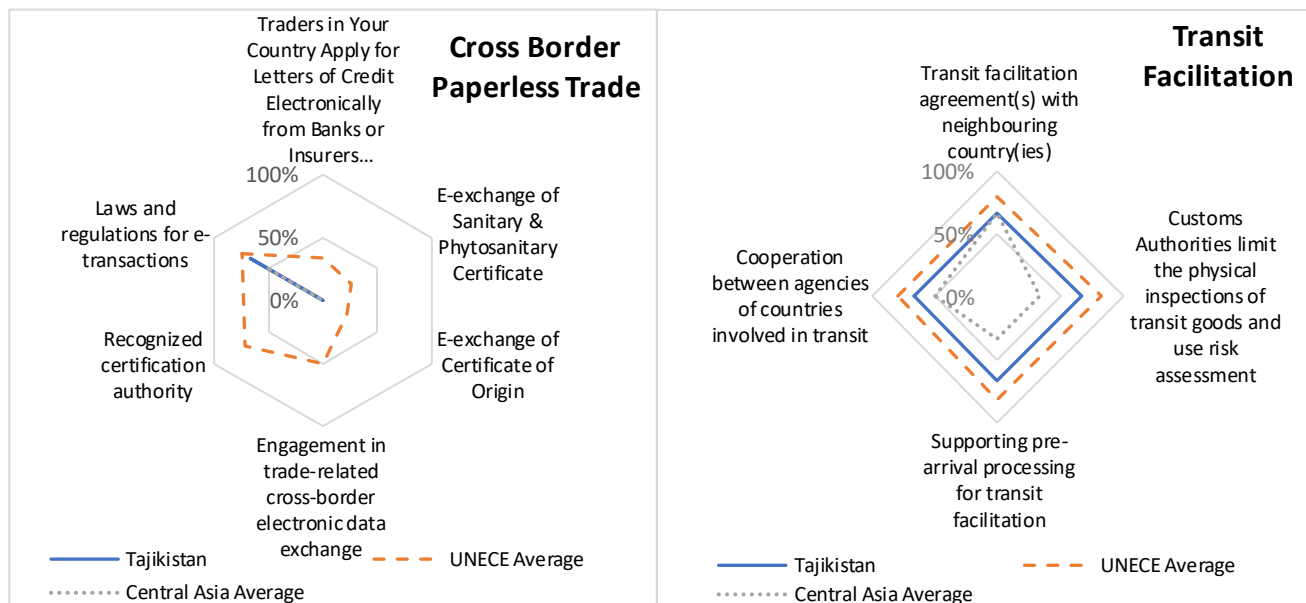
Cross Border Paperless Trade

Traders in Your Country Apply for Letters of Credit Electronically from Banks or Insurers…

E-exchange of Sanitary & Phytosanitary Certificate

E-exchange of Certificate of Origin

Engagement in trade-related cross-border electronic data exchange

Recognized certification authority

Laws and regulations for e-transactions

100%
50%
0%

Tajikistan
UNECE Average
Central Asia Average

Transit Facilitation

Transit facilitation agreement(s) with neighbouring country(ies)

Customs Authorities limit the physical inspections of transit goods and use risk assessment

Supporting pre-arrival processing for transit facilitation

Cooperation between agencies of countries involved in transit

100%
50%
0%

Tajikistan
UNECE Average
Central Asia Average